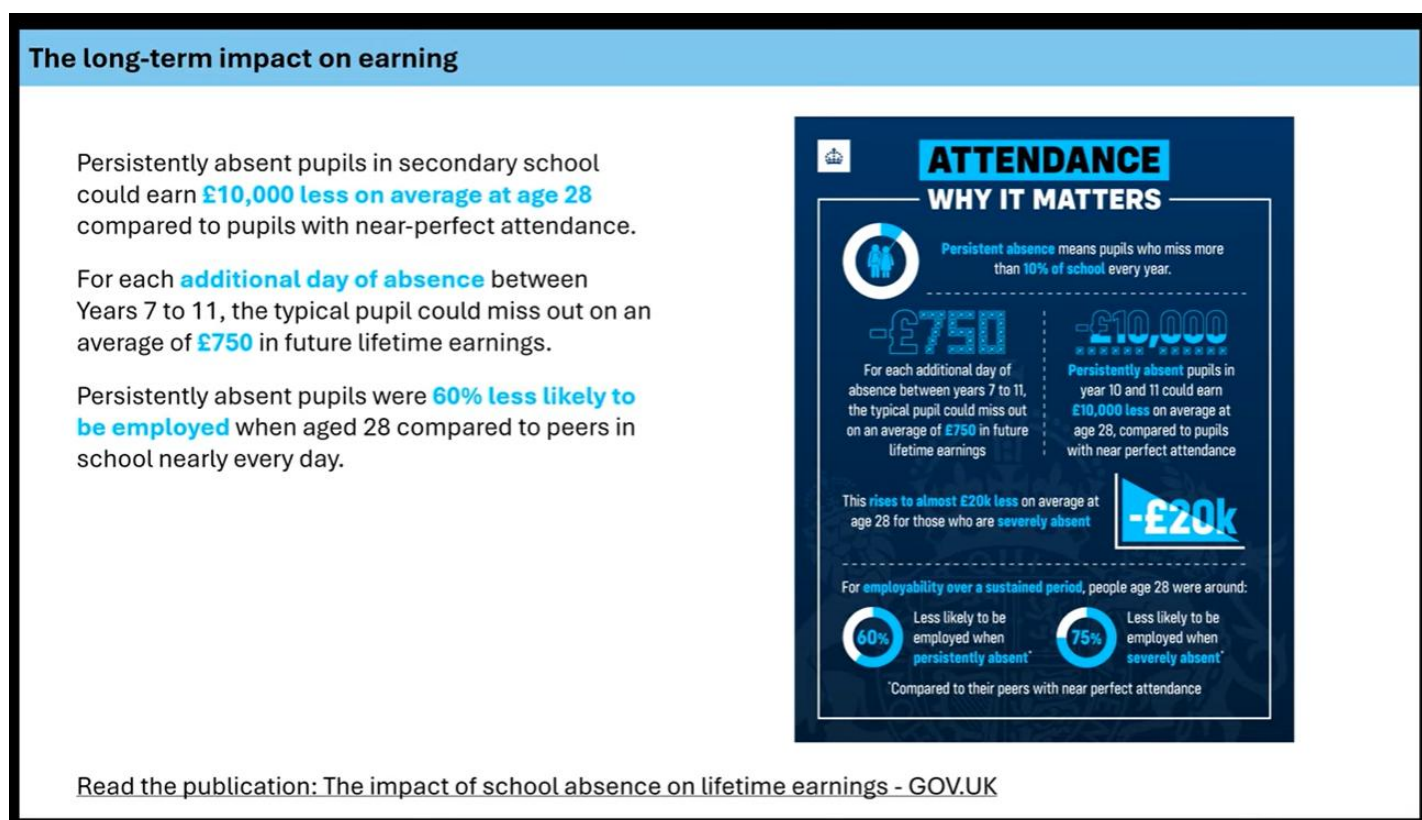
The long-term impact on earning

Persistently absent pupils in secondary school could earn £10,000 less on average at age 28 compared to pupils with near-perfect attendance.

For each additional day of absence between Years 7 to 11, the typical pupil could miss out on an average of £750 in future lifetime earnings.

Persistently absent pupils were 60% less likely to be employed when aged 28 compared to peers in school nearly every day.

ATTENDANCE
WHY IT MATTERS

Persistent absence means pupils who miss more than 10% of school every year.

-£750
For each additional day of absence between years 7 to 11, the typical pupil could miss out on an average of £750 in future lifetime earnings

-£10,000
Persistently absent pupils in year 10 and 11 could earn £10,000 less on average at age 28, compared to pupils with near perfect attendance

This rises to almost £20k less on average at age 28 for those who are severely absent

-£20k

For employability over a sustained period, people age 28 were around:

60% Less likely to be employed when persistently absent*

75% Less likely to be employed when severely absent*

*Compared to their peers with near perfect attendance

Read the publication: The impact of school absence on lifetime earnings - GOV.UK